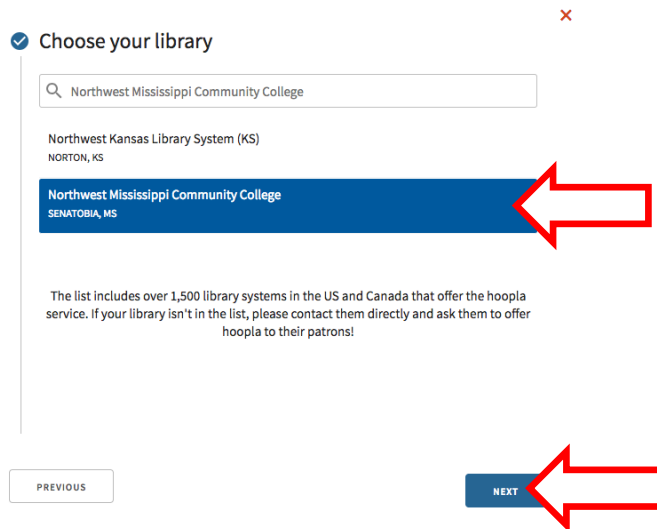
×

Choose your library

Northwest Mississippi Community College

Northwest Kansas Library System (KS)
NORTON, KS

Northwest Mississippi Community College
SENATOBIA, MS

The list includes over 1,500 library systems in the US and Canada that offer the hoopla service. If your library isn't in the list, please contact them directly and ask them to offer hoopla to their patrons!

PREVIOUS

NEXT